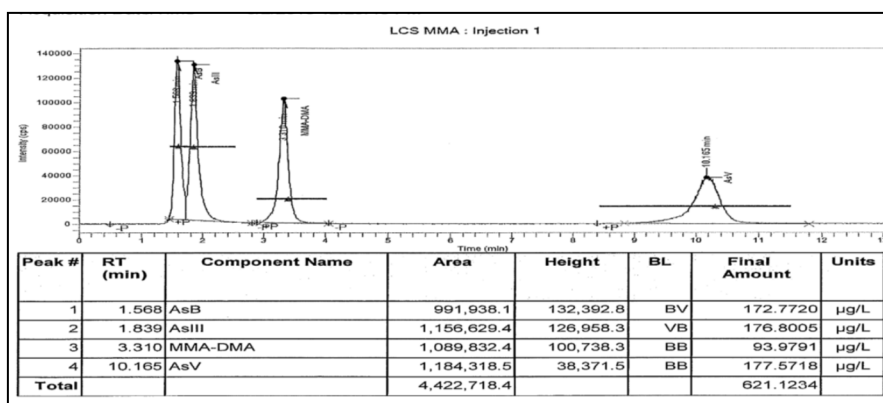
LCS MMA : Injection 1

140000
120000
100000
80000
60000
40000
20000
0

Intensity (cps)

AsIII
MMA-DMA
10.165 min
AsV

0 1 2 3 4 5 6 7 8 9 10 11 12

Time (min)

| Peak # | RT (min) | Component Name | Area | Height | BL | Final Amount | Units |
|---|---|---|---|---|---|---|---|
| 1 | 1.568 | AsB | 991,938.1 | 132,392.8 | BV | 172.7720 | µg/L |
| 2 | 1.839 | AsIII | 1,156,629.4 | 126,958.3 | VB | 176.8005 | µg/L |
| 3 | 3.310 | MMA-DMA | 1,089,832.4 | 100,738.3 | BB | 93.9791 | µg/L |
| 4 | 10.165 | AsV | 1,184,318.5 | 38,371.5 | BB | 177.5718 | µg/L |
| Total | | | 4,422,718.4 | | | 621.1234 | |